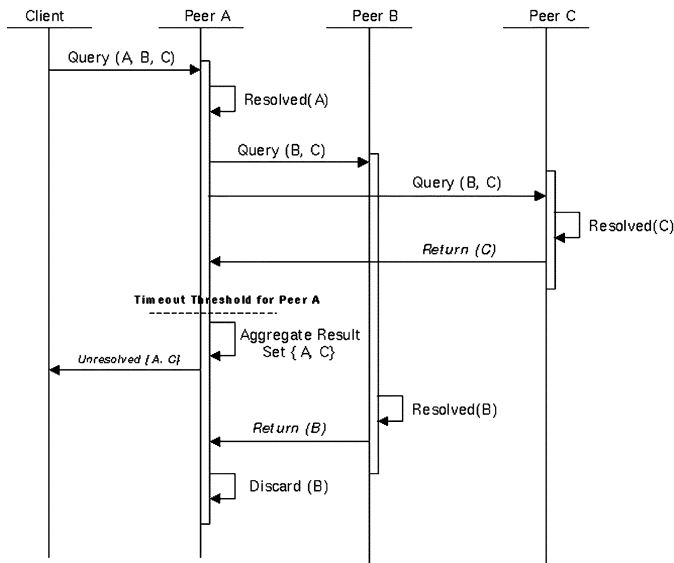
Client

Peer A

Peer B

Peer C

Query (A, B, C)

Resolved(A)

Query (B, C)

Query (B, C)

Resolved(C)

Return (C)

Timeout Threshold for Peer A

Aggregate Result Set { A, C}

Unresolved {A. C}

Resolved(B)

Return (B)

Discard (B)